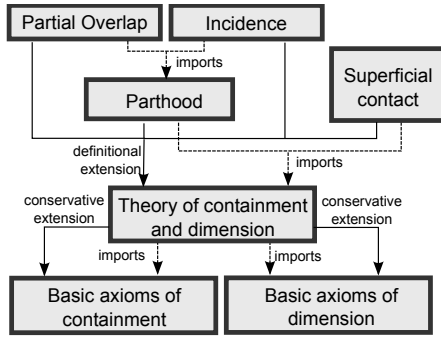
Partial Overlap

Incidence

imports

Parthood

Superficial contact

definitional extension

imports

conservative extension

Theory of containment and dimension

conservative extension

imports

imports

Basic axioms of containment

Basic axioms of dimension